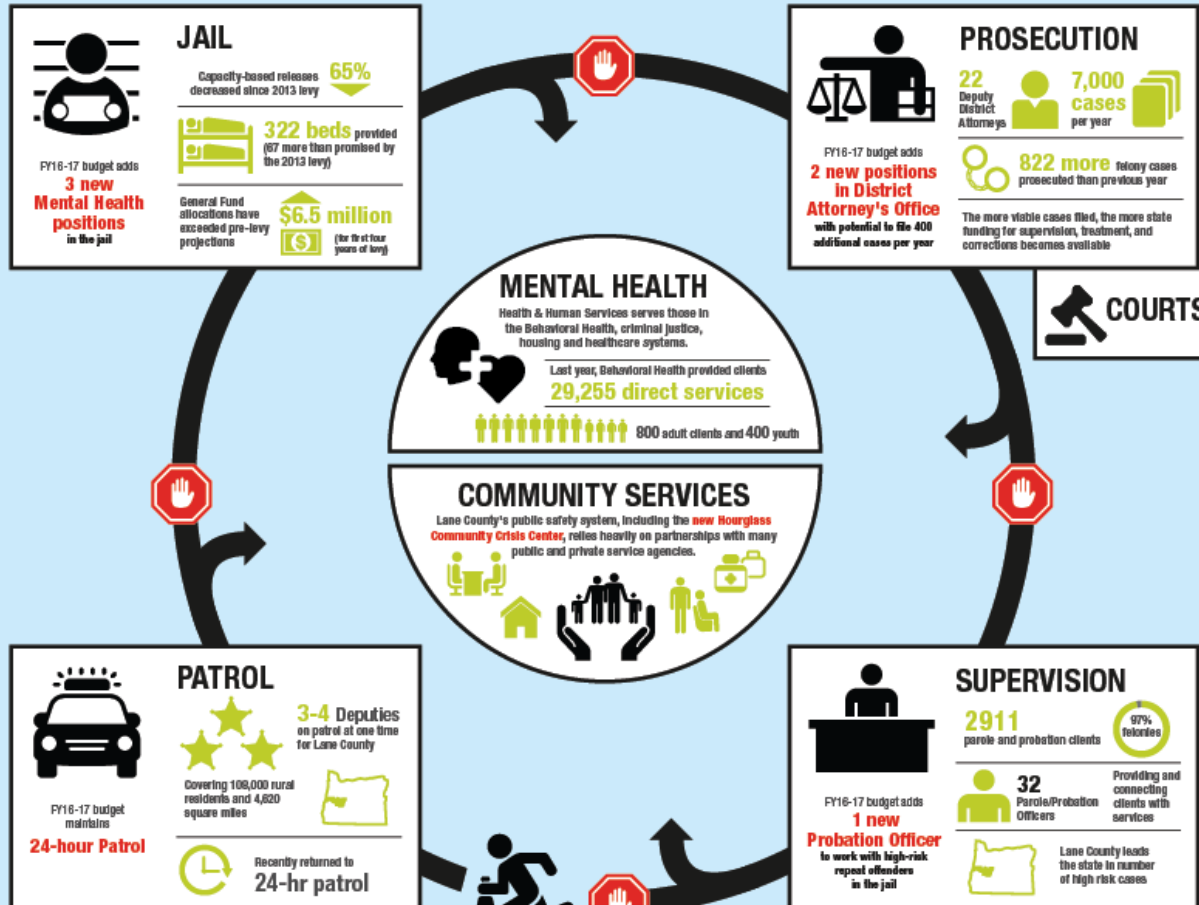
JAIL

Capacity-based releases decreased since 2013 levy 65%

322 beds provided (67 more than promised by the 2013 levy)

General Fund allocations have exceeded pre-levy projections $6.5 million (for first four years of levy)

FY16-17 budget adds 3 new Mental Health positions in the jail

PROSECUTION

22 Deputy District Attorneys

7,000 cases per year

822 more felony cases prosecuted than previous year

The more viable cases filed, the more state funding for supervision, treatment, and corrections becomes available

FY16-17 budget adds 2 new positions in District Attorney's Office with potential to file 400 additional cases per year

COURTS

MENTAL HEALTH

Health & Human Services serves those in the Behavioral Health, criminal justice, housing and healthcare systems.

Last year, Behavioral Health provided clients 29,255 direct services

800 adult clients and 400 youth

COMMUNITY SERVICES

Lane County's public safety system, including the new Hourglass Community Crisis Center, relies heavily on partnerships with many public and private service agencies.

PATROL

3-4 Deputies on patrol at one time for Lane County

Covering 109,000 rural residents and 4,620 square miles

Recently returned to 24-hr patrol

FY16-17 budget maintains 24-hour Patrol

SUPERVISION

2911 parole and probation clients

97% felonies

32 Parole/Probation Officers

Providing and connecting clients with services

Lane County leads the state in number of high risk cases

FY16-17 budget adds 1 new Probation Officer to work with high-risk repeat offenders in the jail